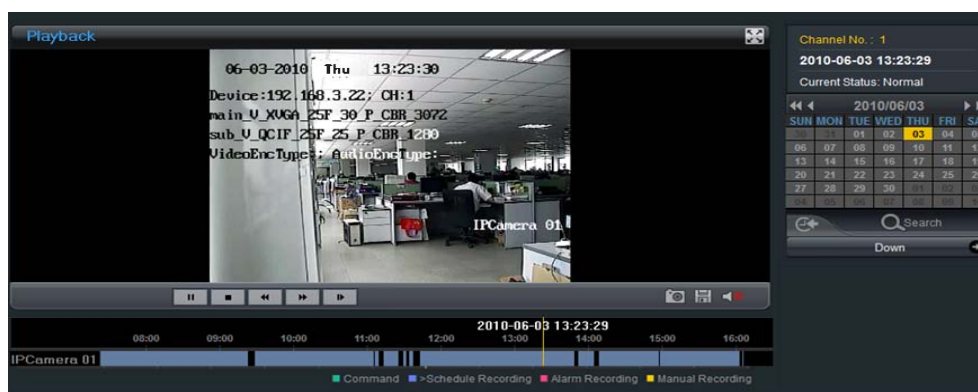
Playback

06-03-2010 Thu 13:23:30
Device:192.168.3.22; CH:1
main_V_XVGA_25F_30_P_CBR_3072
sub_V_QCIF_25F_25_P_CBR_1280
VideoEncType: AudioEncType:

IPCamera 01

2010-06-03 13:23:29

08:00 09:00 10:00 11:00 12:00 13:00 14:00 15:00 16:00

IPCamera 01

Command >Schedule Recording Alarm Recording Manual Recording

Channel No. : 1
2010-06-03 13:23:29
Current Status: Normal

2010/06/03

| SUN | MON | TUE | WED | THU | FRI | SA |
|---|---|---|---|---|---|---|
| 30 | 31 | 01 | 02 | 03 | 04 | 0 |
| 06 | 07 | 08 | 09 | 10 | 11 | 1 |
| 13 | 14 | 15 | 16 | 17 | 18 | 1 |
| 20 | 21 | 22 | 23 | 24 | 25 | 2 |
| 27 | 28 | 29 | 30 | 01 | 02 | 0 |
| 04 | 05 | 06 | 07 | 08 | 09 | 1 |

Search

Down